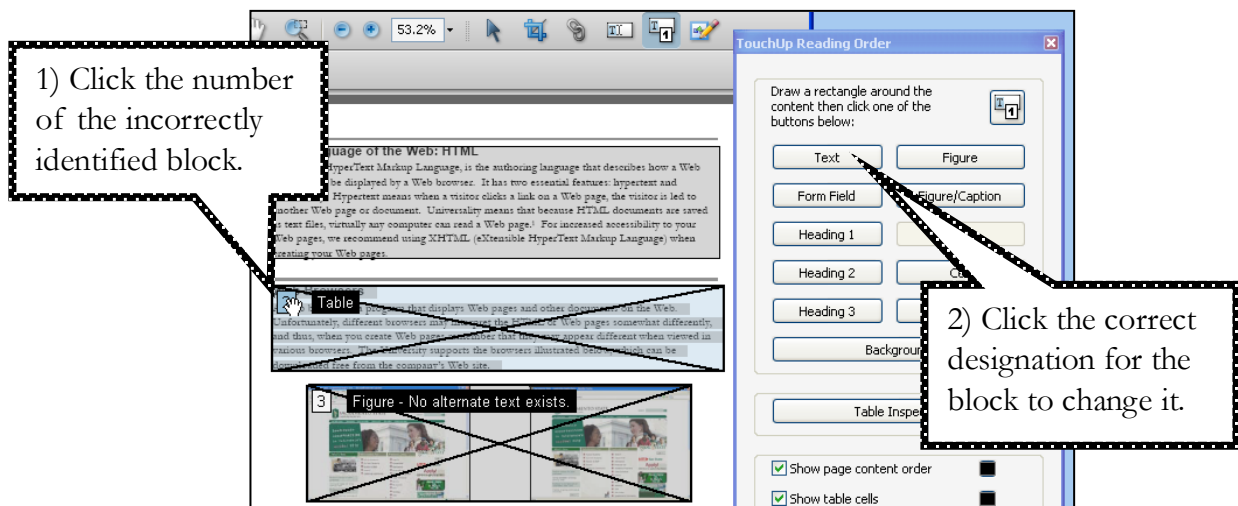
53.2%

1) Click the number of the incorrectly identified block.

guage of the Web: HTML

HyperText Markup Language, is the authoring language that describes how a Web be displayed by a Web browser. It has two essential features: hypertext and Hypertext means when a visitor clicks a link on a Web page, the visitor is led to another Web page or document. Universality means that because HTML documents are saved as text files, virtually any computer can read a Web page. For increased accessibility to your Web pages, we recommend using XHTML (eXtensible HyperText Markup Language) when creating your Web pages.

Table

program that displays Web pages and other documents on the Web. Unfortunately, different browsers may interpret the HTML of Web pages somewhat differently, and thus, when you create Web pages remember that they may appear different when viewed in various browsers. The University supports the browsers illustrated below, which can be downloaded free from the company's Web site.

3 Figure - No alternate text exists.

TouchUp Reading Order

Draw a rectangle around the content then click one of the buttons below:

Text

Figure

Form Field

Figure/Caption

Heading 1

Heading 2

Heading 3

Backgrou

Table Inspe

Show page content order

Show table cells

2) Click the correct designation for the block to change it.